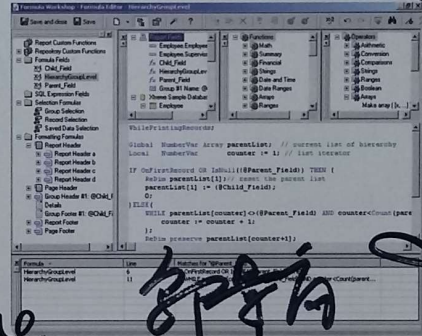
Formula Workshop - Formula Editor - HierarchyGroupLevel

Save and close   Save

Report Custom Functions
Repository Custom Functions
Formula Fields
Child_Field
HierarchyGroupLevel
Parent_Field
SQL Expression Fields
Selection Formulas
Group Selection
Record Selection
Saved Data Selection
Formatting Formulas
Report Header
Report Header a
Report Header b
Report Header c
Report Header d
Page Header
Group Header #1: @Child_F
Details
Group Footer #1: @Child_F
Report Footer
Page Footer

Report Fields
Employee.Employee
Employee.Supervisor
Child_Field
HierarchyGroupLev
Parent_Field
Group #1 Name: @
Xtreme Sample Databa
Employee

Functions
Math
Summary
Financial
Strings
Date and Time
Date Ranges
Arrays

Operators
Arithmetic
Conversion
Comparisons
Strings
Ranges
Boolean
Arrays
Make array [x, ...]

WhilePrintingRecords;

Global  NumberVar Array parentList;  // current list of hierarchy
Local   NumberVar      counter := 1;  // list iterator

IF OnFirstRecord OR IsNull({@Parent_Field}) THEN (
    ReDim parentList[1]; // reset the parent list
    parentList[1] := {@Child_Field};
    0;
)ELSE(
    WHILE parentList[counter]<>{@Parent_Field} AND counter<Count(pare
        counter := counter + 1;
    );
    ReDim preserve parentList[counter+1];

Formula   Line   Matches for "@Parent
HierarchyGroupLevel   6   IF OnFirstRecord OR IsNull
HierarchyGroupLevel   11

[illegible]